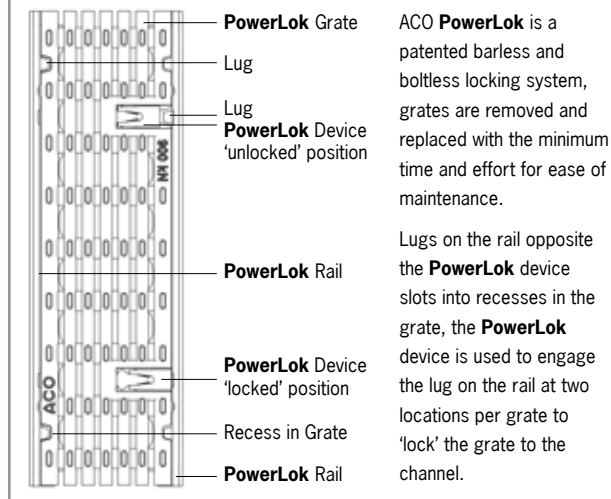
ACO
NH 006

PowerLok Grate

Lug

Lug
PowerLok Device 'unlocked' position

PowerLok Rail

PowerLok Device 'locked' position

Recess in Grate

PowerLok Rail

ACO PowerLok is a patented barless and boltless locking system, grates are removed and replaced with the minimum time and effort for ease of maintenance.

Lugs on the rail opposite the PowerLok device slots into recesses in the grate, the PowerLok device is used to engage the lug on the rail at two locations per grate to 'lock' the grate to the channel.